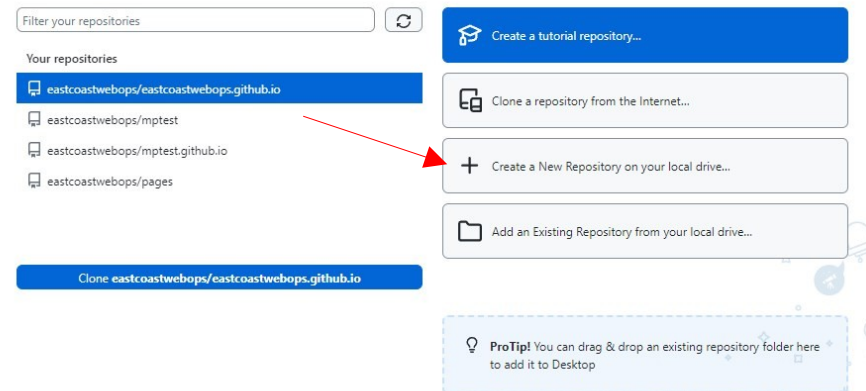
Filter your repositories

Your repositories

eastcoastwebops/eastcoastwebops.github.io

eastcoastwebops/mptest

eastcoastwebops/mptest.github.io

eastcoastwebops/pages

Clone eastcoastwebops/eastcoastwebops.github.io

Create a tutorial repository...

Clone a repository from the Internet...

Create a New Repository on your local drive...

Add an Existing Repository from your local drive...

ProTip! You can drag & drop an existing repository folder here to add it to Desktop